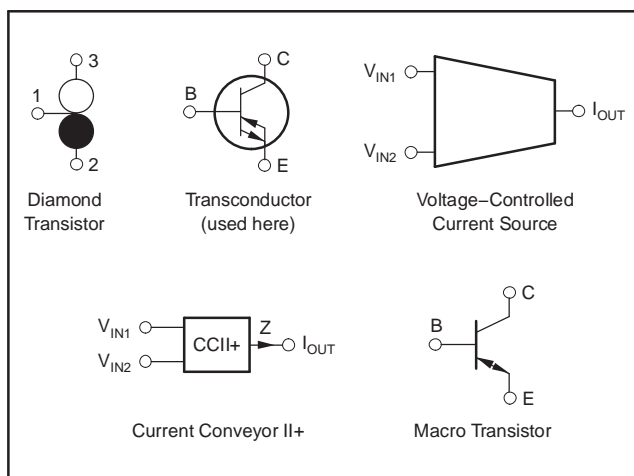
3
1
2
Diamond Transistor

C
B
E
Transconductor (used here)

$V_{IN1}$
$V_{IN2}$
$I_{OUT}$
Voltage−Controlled Current Source

$V_{IN1}$
$V_{IN2}$
CCII+
Z
$I_{OUT}$
Current Conveyor II+

C
B
E
Macro Transistor